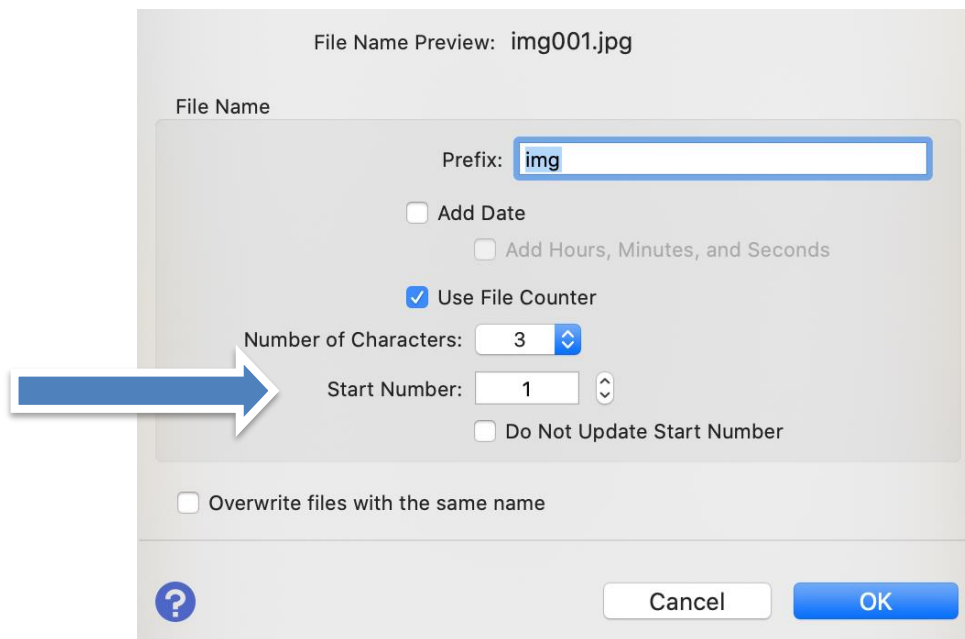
File Name Preview: img001.jpg

File Name

Prefix: img

Add Date

Add Hours, Minutes, and Seconds

Use File Counter

Number of Characters: 3

Start Number: 1

Do Not Update Start Number

Overwrite files with the same name

?

Cancel

OK